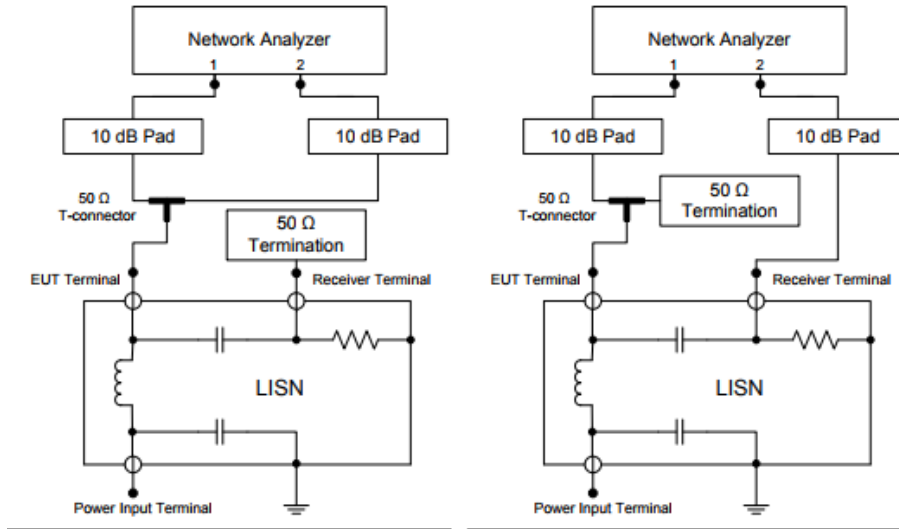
Network Analyzer
1
2
10 dB Pad
10 dB Pad
50 Ω
T-connector
50 Ω
Termination
EUT Terminal
Receiver Terminal
LISN
Power Input Terminal

Network Analyzer
1
2
10 dB Pad
10 dB Pad
50 Ω
T-connector
50 Ω
Termination
EUT Terminal
Receiver Terminal
LISN
Power Input Terminal